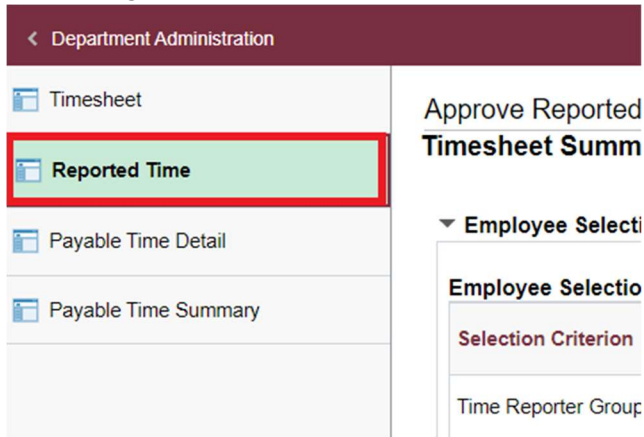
< Department Administration

Timesheet

Reported Time

Payable Time Detail

Payable Time Summary

Approve Reported

Timesheet Summ

▼ Employee Selecti

Employee Selectio

Selection Criterion

Time Reporter Group